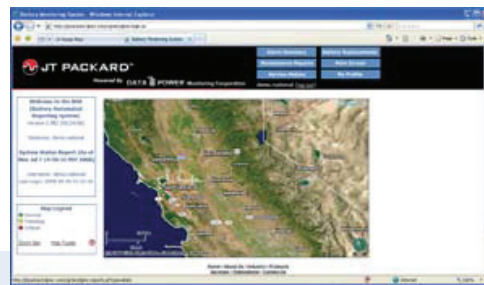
Battery Monitoring System - Windows Internet Explorer

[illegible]

JT PACKARD

Powered by DATA POWER Monitoring Corporation

Alarm Summary
Battery Replacements
Maintenance Reports
Main Screen
Service History
My Profile

Welcome to the BRS (Battery Automated Reporting System)

Version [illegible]

System Status Report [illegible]

Map Legend
Normal
Warning
Critical

Zoom Out
Map Tools

Home | About Us | Industry | Products
Services | Solutions | Contact Us

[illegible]

Internet

100%